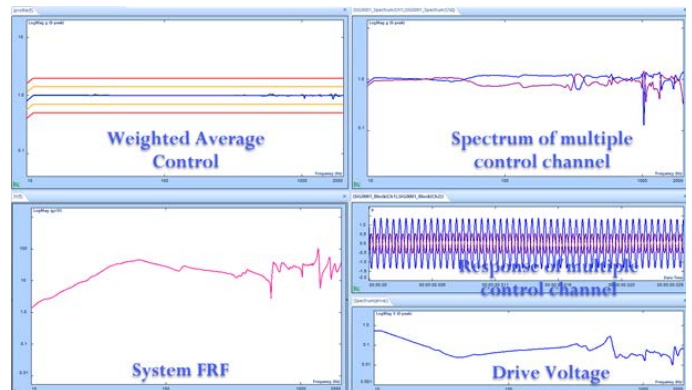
profile(f)
LogMag (g Ø peak)
10
1.0
0.1
10
100
1000
2000
Frequency (Hz)
Weighted Average Control

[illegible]_Spectrum(Ch1),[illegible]_Spectrum(Ch2)
LogMag (g Ø peak)
1.0
0.1
10
100
1000
2000
Frequency (Hz)
Spectrum of multiple control channel

H(f)
LogMag (g/V)
10
1.0
0.1
0.01
10
100
1000
2000
Frequency (Hz)
System FRF

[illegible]_Block(Ch1),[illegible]_Block(Ch2)
1.5
1.0
0.5
0
-0.5
-1.0
-1.5
00:00:00.000
00:00:00.005
00:00:00.010
00:00:00.015
00:00:00.020
00:00:00.025
Date Time
Response of multiple control channel

Spectrum(drive)
LogMag V (Ø peak)
1.0
0.1
0.01
0.001
10
100
1000
2000
Frequency (Hz)
Drive Voltage